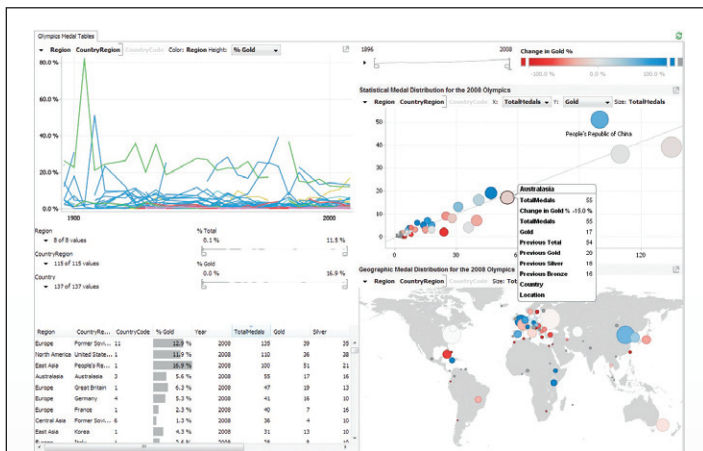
Olympics Medal Tables

Region CountryRegion CountryCode Color: Region Height: % Gold

80.0 %
60.0 %
40.0 %
20.0 %
0.0 %
1900
2000

Region
8 of 8 values
% Total
0.1 %
11.5 %
CountryRegion
115 of 115 values
% Gold
0.0 %
16.9 %
Country
137 of 137 values

| Region | CountryRe... | CountryCode | % Gold | Year | TotalMedals | Gold | Silver |
|---|---|---|---|---|---|---|---|
| Europe | Former Sovi... | 11 | 12.9 % | 2008 | 128 | 28 | 39 |
| North America | United State... | 1 | 11.9 % | 2008 | 110 | 36 | 38 |
| East Asia | People's Re... | 1 | 16.9 % | 2008 | 100 | 51 | 21 |
| Australasia | Australasia | 3 | 5.6 % | 2008 | 55 | 17 | 16 |
| Europe | Great Britain | 1 | 6.3 % | 2008 | 47 | 19 | 13 |
| Europe | Germany | 4 | 5.3 % | 2008 | 41 | 16 | 10 |
| Europe | France | 1 | 2.3 % | 2008 | 40 | 7 | 16 |
| Central Asia | Former Sovi... | 6 | 1.3 % | 2008 | 36 | 4 | 10 |
| East Asia | Korea | 1 | 4.3 % | 2008 | 31 | 13 | 10 |

1896
2008
Change in Gold %
-100.0 %
0.0 %
100.0 %

Statistical Medal Distribution for the 2008 Olympics
Region CountryRegion CountryCode X: TotalMedals Y: Gold Size: TotalMedals
50
40
30
20
10
0
0
30
120
People's Republic of China

Australasia
TotalMedals 55
Change in Gold % -15.0 %
TotalMedals 55
Gold 17
Previous Total 54
Previous Gold 20
Previous Silver 18
Previous Bronze 16
Country
Location

Geographic Medal Distribution for the 2008 Olympics
Region CountryRegion Size: Tot